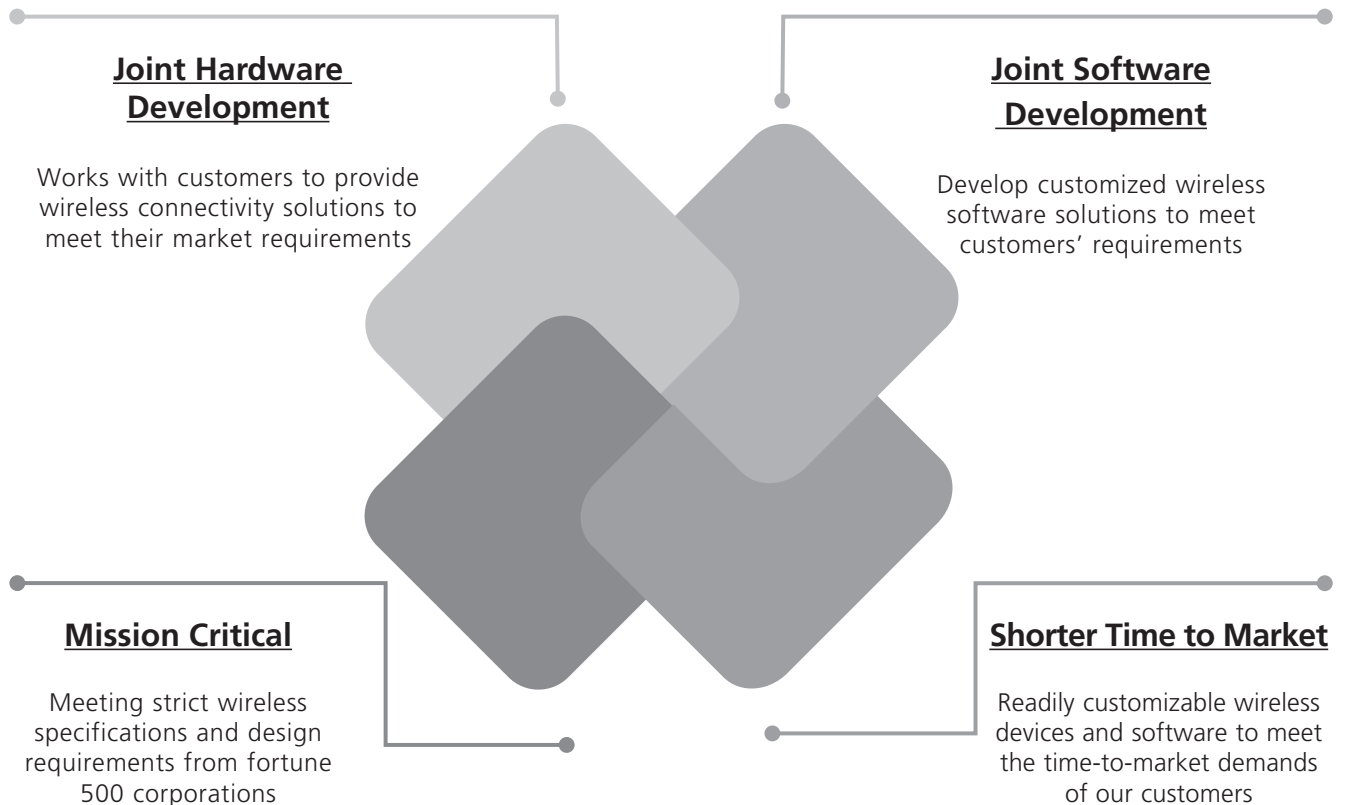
Joint Hardware Development

Works with customers to provide wireless connectivity solutions to meet their market requirements

Joint Software Development

Develop customized wireless software solutions to meet customers' requirements

Mission Critical

Meeting strict wireless specifications and design requirements from fortune 500 corporations

Shorter Time to Market

Readily customizable wireless devices and software to meet the time-to-market demands of our customers